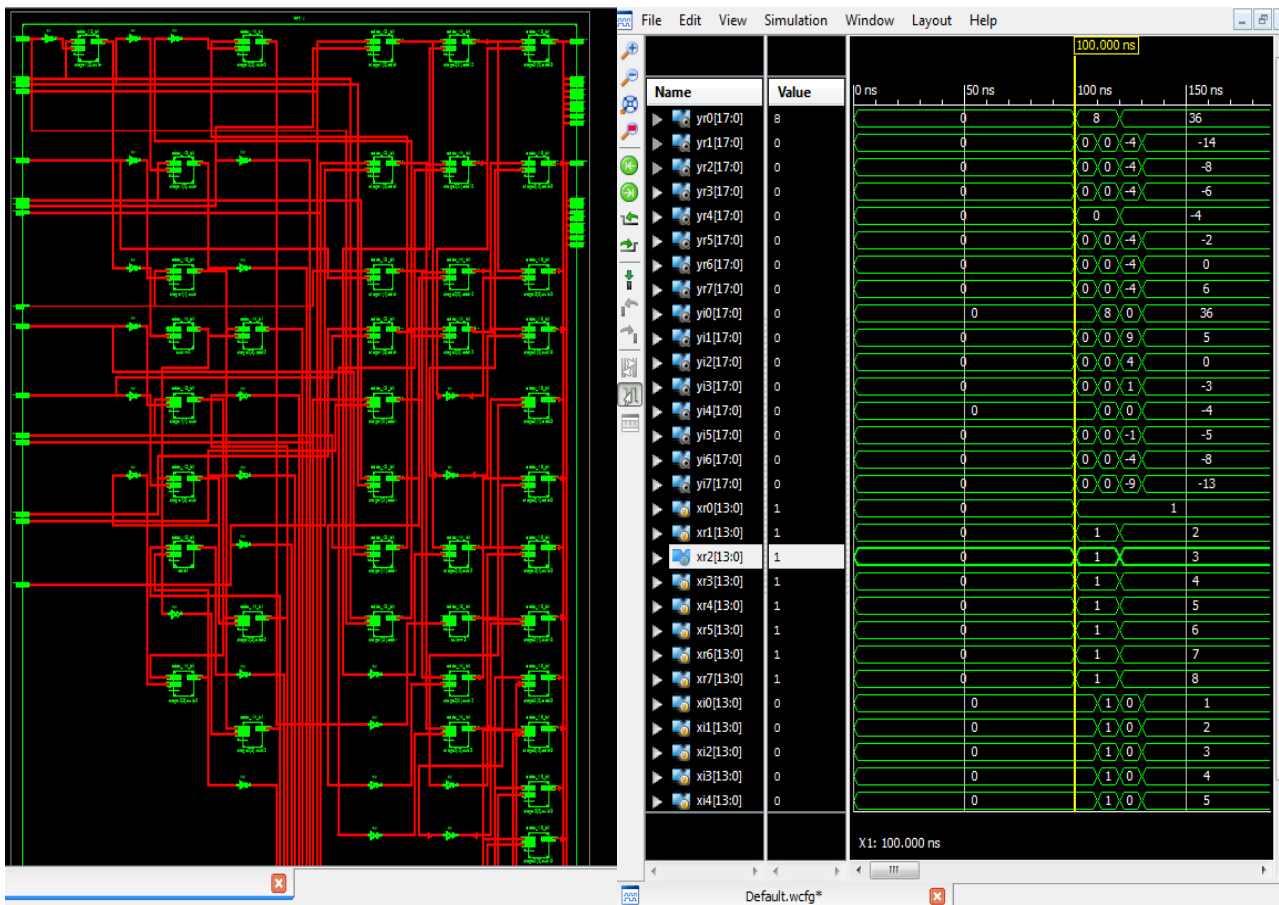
File Edit View Simulation Window Layout Help

100.000 ns

| Name | Value | 0 ns | 50 ns | 100 ns | 150 ns |
|---|---|---|---|---|---|
| yr0[17:0] | 8 | 0 | | 8 | 36 |
| yr1[17:0] | 0 | 0 | | 0 0 -4 | -14 |
| yr2[17:0] | 0 | 0 | | 0 0 -4 | -8 |
| yr3[17:0] | 0 | 0 | | 0 0 -4 | -6 |
| yr4[17:0] | 0 | 0 | | 0 | -4 |
| yr5[17:0] | 0 | 0 | | 0 0 -4 | -2 |
| yr6[17:0] | 0 | 0 | | 0 0 -4 | 0 |
| yr7[17:0] | 0 | 0 | | 0 0 -4 | 6 |
| yi0[17:0] | 0 | 0 | | 8 0 | 36 |
| yi1[17:0] | 0 | 0 | | 0 0 9 | 5 |
| yi2[17:0] | 0 | 0 | | 0 0 4 | 0 |
| yi3[17:0] | 0 | 0 | | 0 0 1 | -3 |
| yi4[17:0] | 0 | 0 | | 0 0 | -4 |
| yi5[17:0] | 0 | 0 | | 0 0 -1 | -5 |
| yi6[17:0] | 0 | 0 | | 0 0 -4 | -8 |
| yi7[17:0] | 0 | 0 | | 0 0 -9 | -13 |
| xr0[13:0] | 1 | 0 | | 1 | |
| xr1[13:0] | 1 | 0 | | 1 | 2 |
| xr2[13:0] | 1 | 0 | | 1 | 3 |
| xr3[13:0] | 1 | 0 | | 1 | 4 |
| xr4[13:0] | 1 | 0 | | 1 | 5 |
| xr5[13:0] | 1 | 0 | | 1 | 6 |
| xr6[13:0] | 1 | 0 | | 1 | 7 |
| xr7[13:0] | 1 | 0 | | 1 | 8 |
| xi0[13:0] | 0 | 0 | | 1 0 | 1 |
| xi1[13:0] | 0 | 0 | | 1 0 | 2 |
| xi2[13:0] | 0 | 0 | | 1 0 | 3 |
| xi3[13:0] | 0 | 0 | | 1 0 | 4 |
| xi4[13:0] | 0 | 0 | | 1 0 | 5 |

X1: 100.000 ns

Default.wcfg*